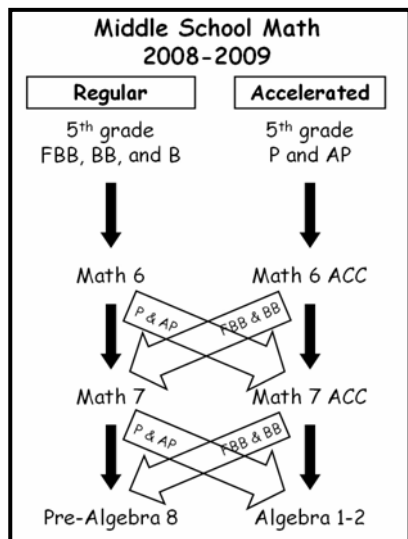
Middle School Math
2008-2009

Regular

Accelerated

5th grade
FBB, BB, and B

5th grade
P and AP

Math 6

Math 6 ACC

P & AP

FBB & BB

Math 7

Math 7 ACC

P & AP

FBB & BB

Pre-Algebra 8

Algebra 1-2